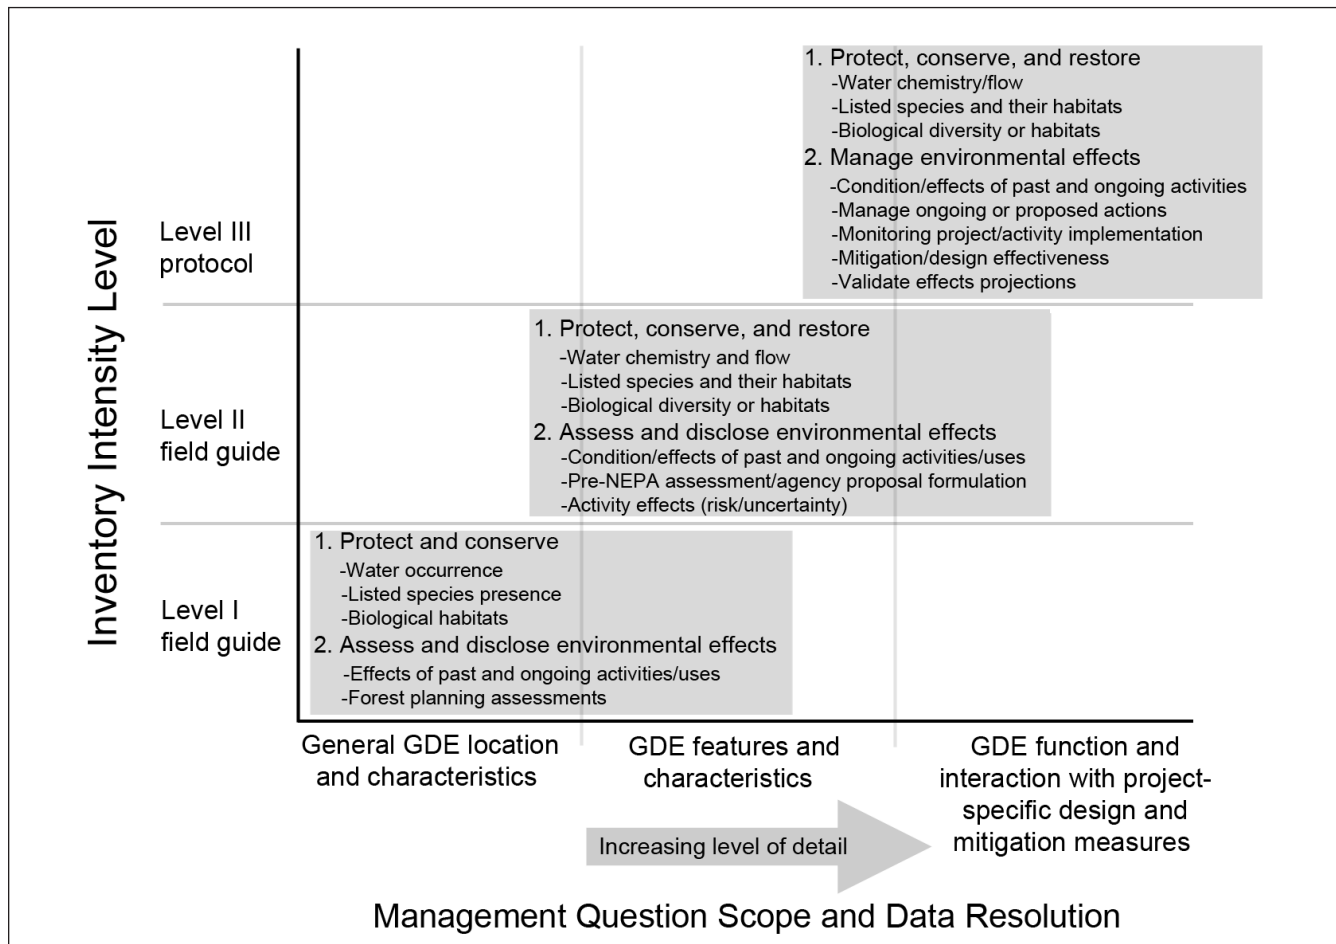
Inventory Intensity Level

Level III protocol

1. Protect, conserve, and restore
-Water chemistry/flow
-Listed species and their habitats
-Biological diversity or habitats
2. Manage environmental effects
-Condition/effects of past and ongoing activities
-Manage ongoing or proposed actions
-Monitoring project/activity implementation
-Mitigation/design effectiveness
-Validate effects projections

Level II field guide

1. Protect, conserve, and restore
-Water chemistry and flow
-Listed species and their habitats
-Biological diversity or habitats
2. Assess and disclose environmental effects
-Condition/effects of past and ongoing activities/uses
-Pre-NEPA assessment/agency proposal formulation
-Activity effects (risk/uncertainty)

Level I field guide

1. Protect and conserve
-Water occurrence
-Listed species presence
-Biological habitats
2. Assess and disclose environmental effects
-Effects of past and ongoing activities/uses
-Forest planning assessments

General GDE location and characteristics

GDE features and characteristics

GDE function and interaction with project-specific design and mitigation measures

Increasing level of detail

Management Question Scope and Data Resolution